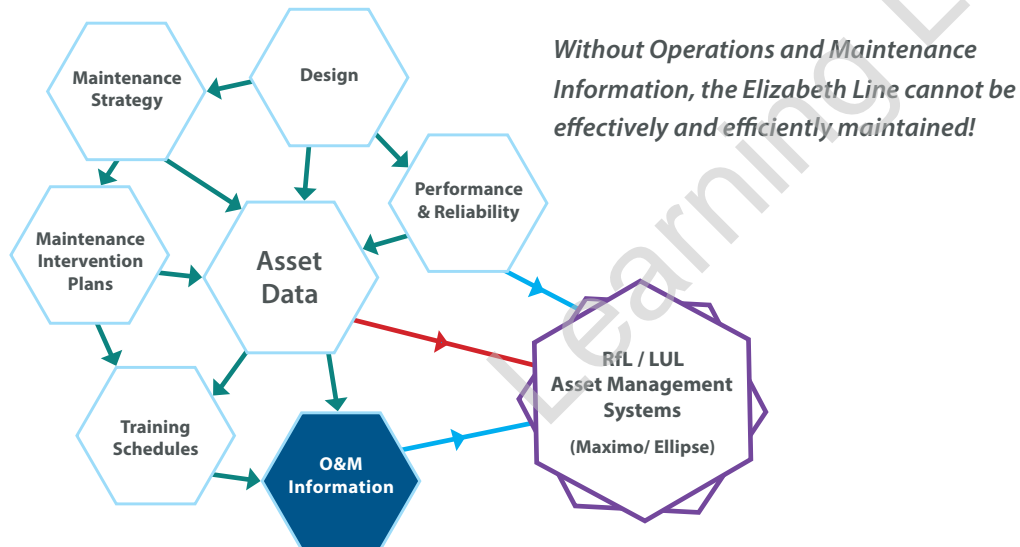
Maintenance Strategy

Design

Without Operations and Maintenance Information, the Elizabeth Line cannot be effectively and efficiently maintained!

Performance & Reliability

Maintenance Intervention Plans

Asset Data

RfL / LUL Asset Management Systems (Maximo/ Ellipse)

Training Schedules

O&M Information

Learning L